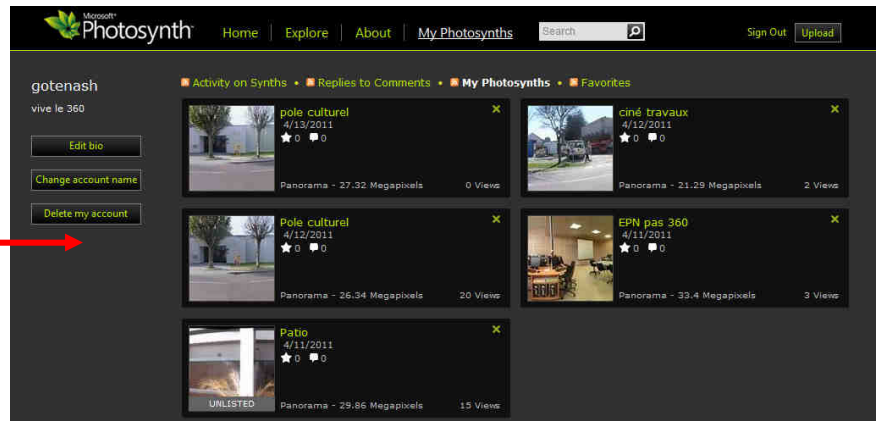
Microsoft® Photosynth

Home | Explore | About | My Photosynths

Search

Sign Out Upload

gotenash

vive le 360

Edit bio

Change account name

Delete my account

Activity on Synths • Replies to Comments • My Photosynths • Favorites

pole culturel
4/13/2011
0 0
Panorama - 27.32 Megapixels 0 Views

ciné travaux
4/12/2011
0 0
Panorama - 21.29 Megapixels 2 Views

Pole culturel
4/12/2011
0 0
Panorama - 26.34 Megapixels 20 Views

EPN pas 360
4/11/2011
0 0
Panorama - 33.4 Megapixels 3 Views

Patio
4/11/2011
0 0
UNLISTED
Panorama - 29.86 Megapixels 15 Views